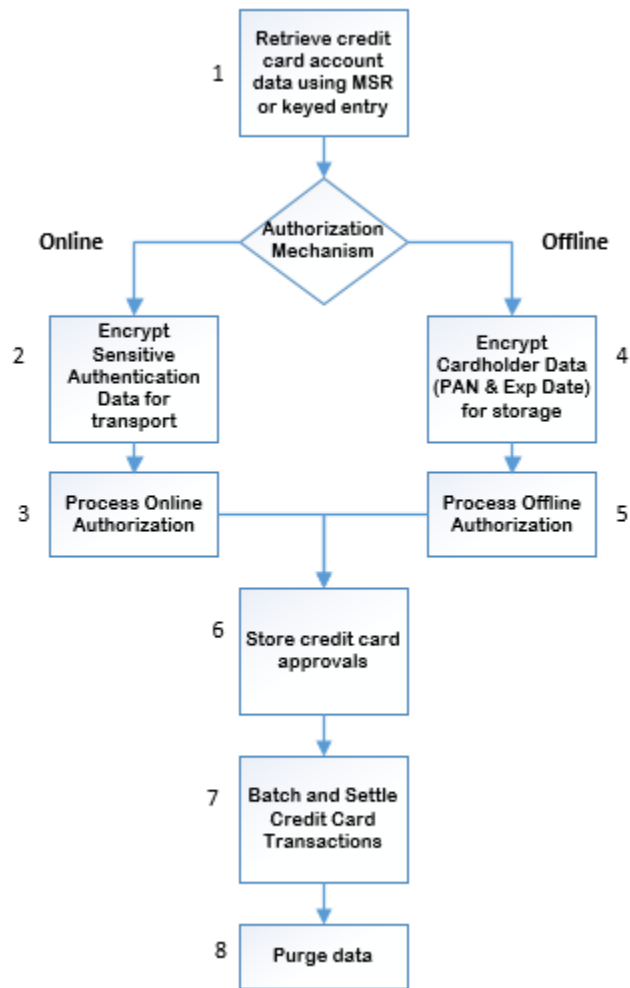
1

Retrieve credit card account data using MSR or keyed entry

Authorization Mechanism

Online

Offline

2

Encrypt Sensitive Authentication Data for transport

Encrypt Cardholder Data (PAN & Exp Date) for storage

4

3

Process Online Authorization

Process Offline Authorization

5

6

Store credit card approvals

7

Batch and Settle Credit Card Transactions

8

Purge data